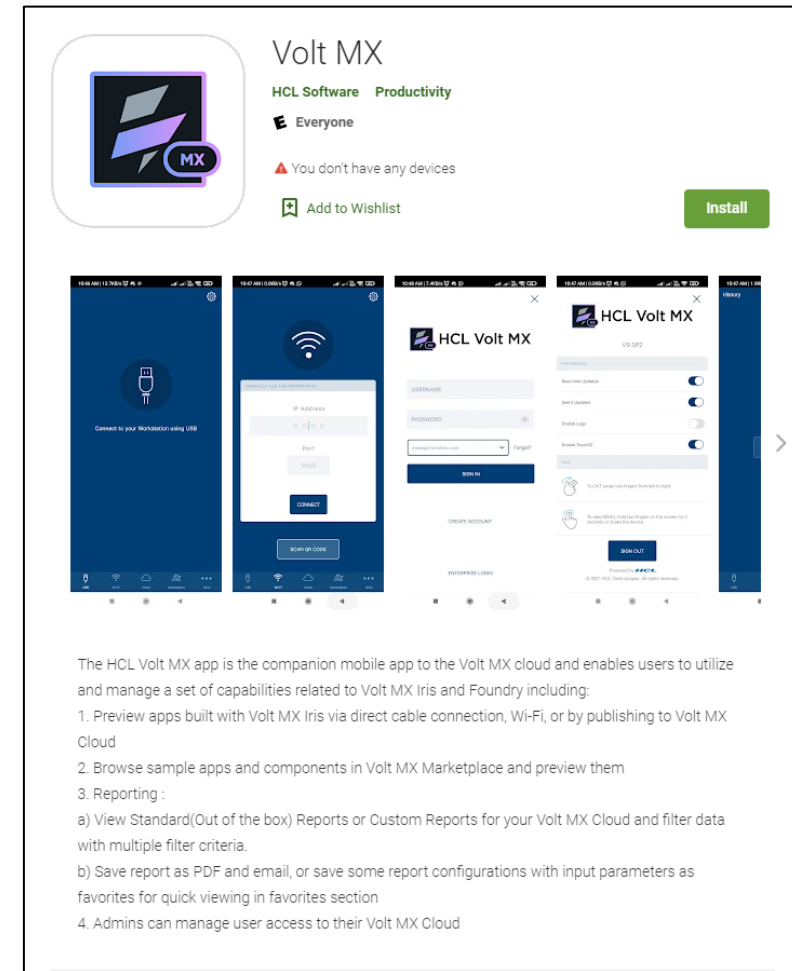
MX

Volt MX

HCL Software Productivity

E Everyone

You don't have any devices

Add to Wishlist

Install

Connect to your Workstation using USB

IP Address

Port

CONNECT

SCAN QR CODE

HCL Volt MX

USERNAME

PASSWORD

Forgot?

SIGN IN

CREATE ACCOUNT

ENTERPRISE LOGIN

HCL Volt MX

V9 SP2

Real-time Updates

Silent Updates

Enable Logs

Enable TouchID

SIGN OUT

History

The HCL Volt MX app is the companion mobile app to the Volt MX cloud and enables users to utilize and manage a set of capabilities related to Volt MX Iris and Foundry including:
1. Preview apps built with Volt MX Iris via direct cable connection, Wi-Fi, or by publishing to Volt MX Cloud
2. Browse sample apps and components in Volt MX Marketplace and preview them
3. Reporting :
a) View Standard(Out of the box) Reports or Custom Reports for your Volt MX Cloud and filter data with multiple filter criteria.
b) Save report as PDF and email, or save some report configurations with input parameters as favorites for quick viewing in favorites section
4. Admins can manage user access to their Volt MX Cloud